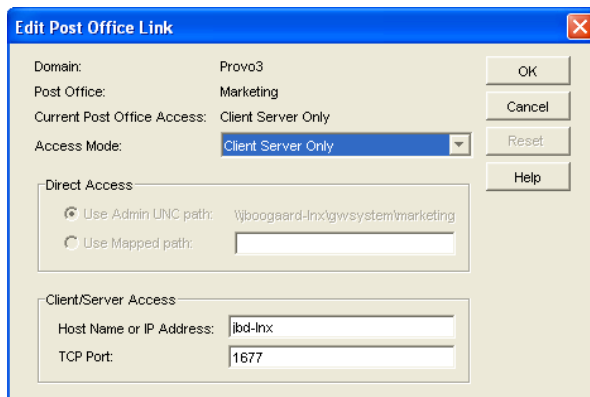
Edit Post Office Link

Domain: Provo3
Post Office: Marketing
Current Post Office Access: Client Server Only
Access Mode: Client Server Only

OK
Cancel
Reset
Help

Direct Access
Use Admin UNC path: \\jboogaard-lnx\gwsystem\marketing
Use Mapped path:

Client/Server Access
Host Name or IP Address: jbd-lnx
TCP Port: 1677